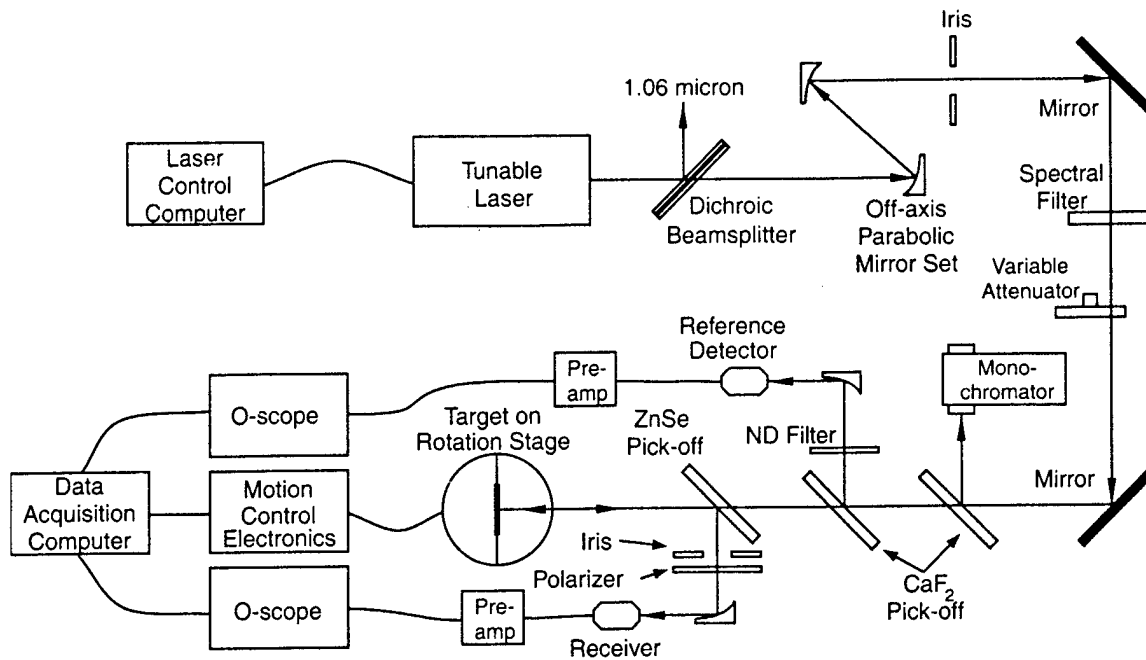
Iris

1.06 micron

Mirror

Laser Control Computer

Tunable Laser

Dichroic Beamsplitter

Off-axis Parabolic Mirror Set

Spectral Filter

Variable Attenuator

Reference Detector

Pre-amp

O-scope

Mono-chromator

Target on Rotation Stage

ZnSe Pick-off

ND Filter

Data Acquisition Computer

Motion Control Electronics

Mirror

Iris

Polarizer

$CaF_2$ Pick-off

O-scope

Pre-amp

Receiver